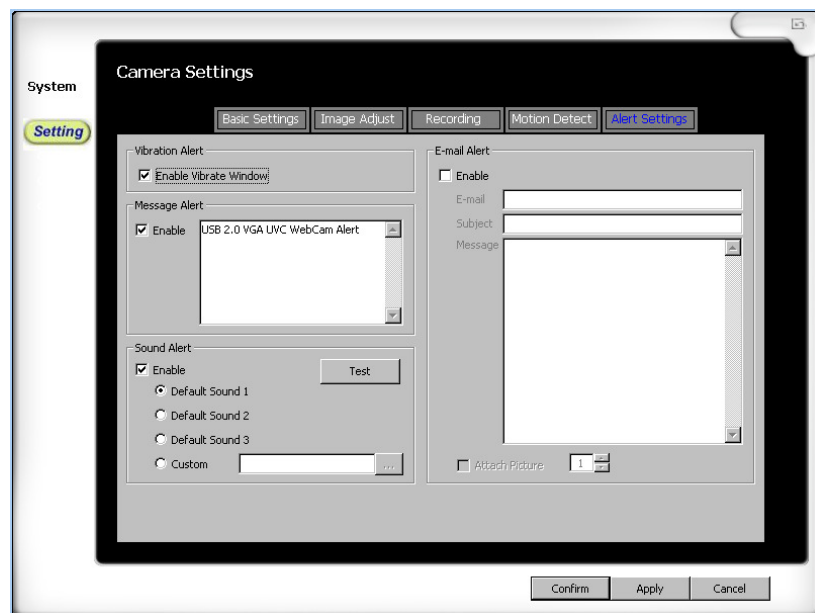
System

Setting

Camera Settings

Basic Settings | Image Adjust | Recording | Motion Detect | Alert Settings

Vibration Alert
☑ Enable Vibrate Window

Message Alert
☑ Enable
USB 2.0 VGA UVC WebCam Alert

Sound Alert
☑ Enable
Test
Default Sound 1
Default Sound 2
Default Sound 3
Custom
...

E-mail Alert
☐ Enable
E-mail
Subject
Message

☐ Attach Picture 1

Confirm
Apply
Cancel